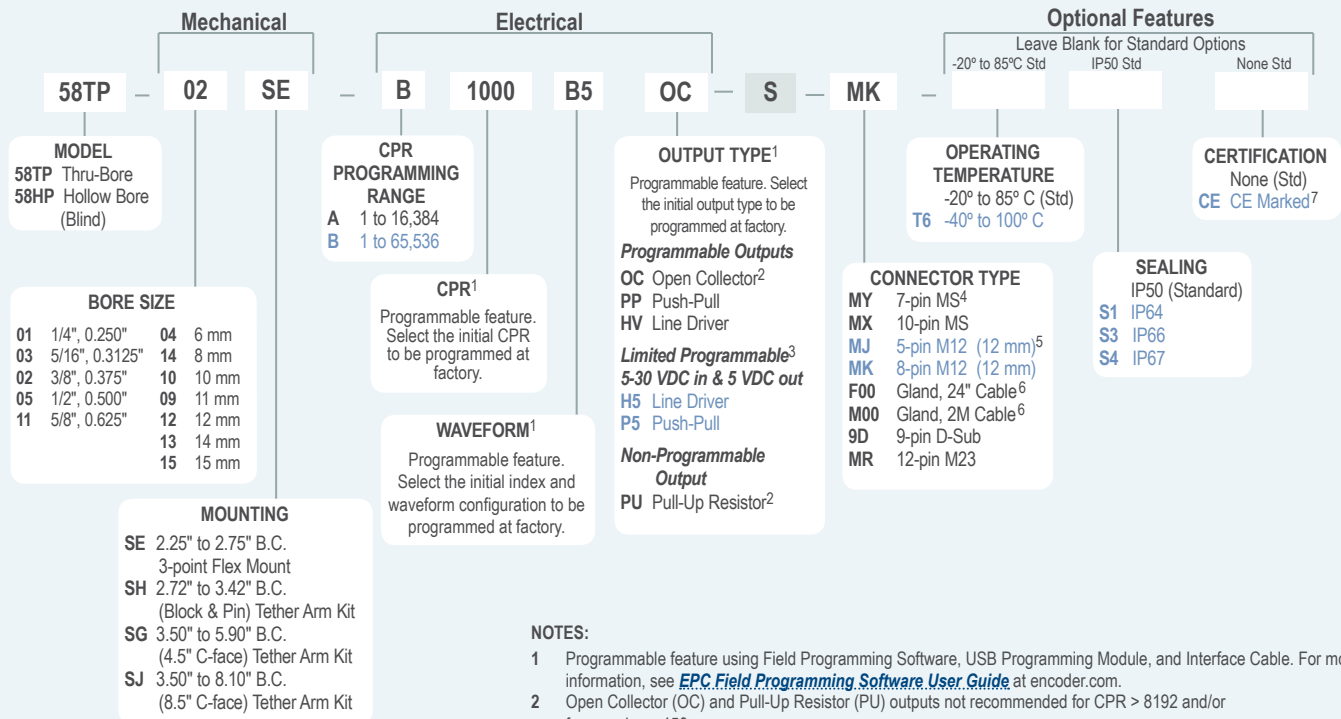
Mechanical

Electrical

Optional Features

Leave Blank for Standard Options

-20º to 85ºC Std IP50 Std None Std

58TP — 02 SE — B 1000 B5 OC — S — MK —

MODEL
58TP Thru-Bore
58HP Hollow Bore (Blind)

CPR PROGRAMMING RANGE
A 1 to 16,384
B 1 to 65,536

OUTPUT TYPE$^1$
Programmable feature. Select the initial output type to be programmed at factory.
Programmable Outputs
OC Open Collector$^2$
PP Push-Pull
HV Line Driver
Limited Programmable$^3$
5-30 VDC in & 5 VDC out
H5 Line Driver
P5 Push-Pull
Non-Programmable Output
PU Pull-Up Resistor$^2$

OPERATING TEMPERATURE
-20º to 85º C (Std)
T6 -40º to 100º C

CERTIFICATION
None (Std)
CE CE Marked$^7$

BORE SIZE

| | | | |
|---|---|---|---|
| 01 | 1/4", 0.250" | 04 | 6 mm |
| 03 | 5/16", 0.3125" | 14 | 8 mm |
| 02 | 3/8", 0.375" | 10 | 10 mm |
| 05 | 1/2", 0.500" | 09 | 11 mm |
| 11 | 5/8", 0.625" | 12 | 12 mm |
| | | 13 | 14 mm |
| | | 15 | 15 mm |

CPR$^1$
Programmable feature. Select the initial CPR to be programmed at factory.

CONNECTOR TYPE
MY 7-pin MS$^4$
MX 10-pin MS
MJ 5-pin M12 (12 mm)$^5$
MK 8-pin M12 (12 mm)
F00 Gland, 24" Cable$^6$
M00 Gland, 2M Cable$^6$
9D 9-pin D-Sub
MR 12-pin M23

SEALING
IP50 (Standard)
S1 IP64
S3 IP66
S4 IP67

WAVEFORM$^1$
Programmable feature. Select the initial index and waveform configuration to be programmed at factory.

MOUNTING
SE 2.25" to 2.75" B.C. 3-point Flex Mount
SH 2.72" to 3.42" B.C. (Block & Pin) Tether Arm Kit
SG 3.50" to 5.90" B.C. (4.5" C-face) Tether Arm Kit
SJ 3.50" to 8.10" B.C. (8.5" C-face) Tether Arm Kit

NOTES:
1 Programmable feature using Field Programming Software, USB Programming Module, and Interface Cable. For mo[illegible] information, see EPC Field Programming Software User Guide at encoder.com.
2 Open Collector (OC) and Pull-Up Resistor (PU) outputs not recommended for CPR > 8192 and/or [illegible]